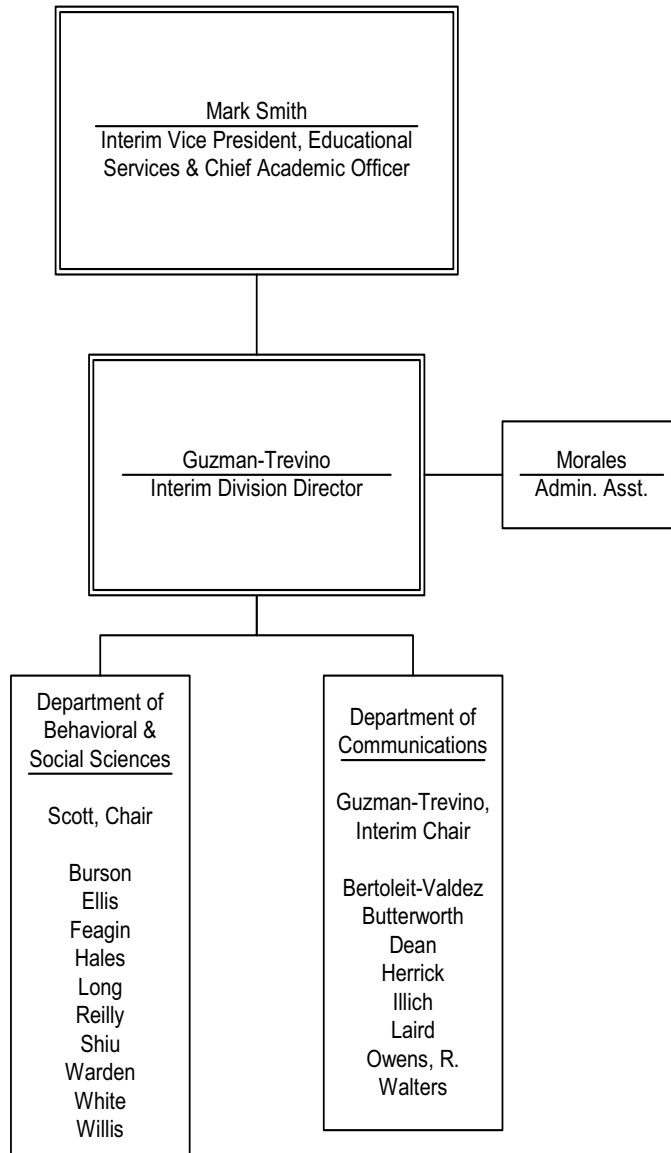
Mark Smith
Interim Vice President, Educational Services & Chief Academic Officer

Guzman-Trevino
Interim Division Director

Morales
Admin. Asst.

Department of Behavioral & Social Sciences

Scott, Chair

Burson
Ellis
Feagin
Hales
Long
Reilly
Shiu
Warden
White
Willis

Department of Communications

Guzman-Trevino, Interim Chair

Bertoleit-Valdez
Butterworth
Dean
Herrick
Illich
Laird
Owens, R.
Walters